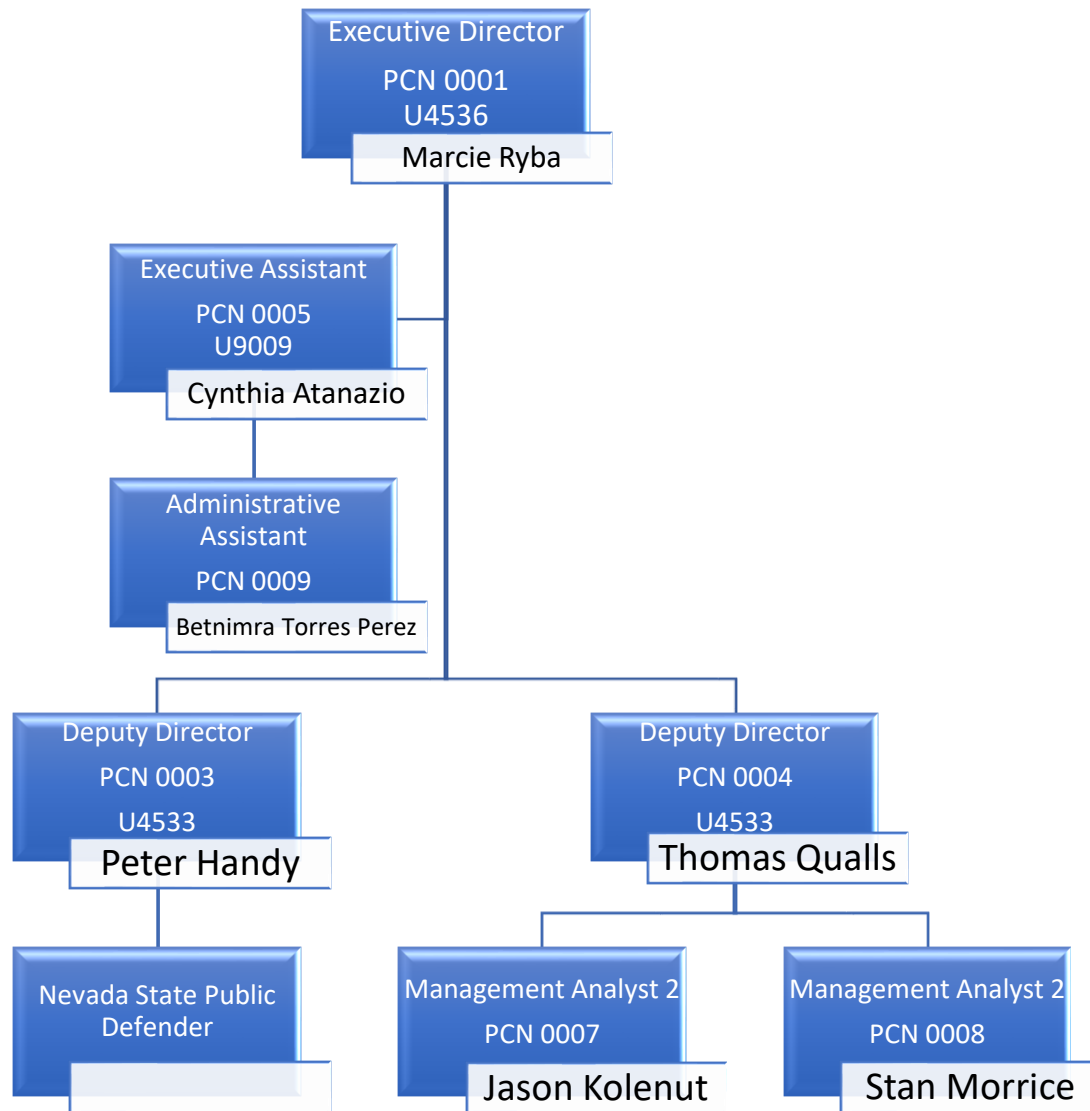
Executive Director
PCN 0001
U4536
Marcie Ryba

Executive Assistant
PCN 0005
U9009
Cynthia Atanazio

Administrative Assistant
PCN 0009
Betnimra Torres Perez

Deputy Director
PCN 0003
U4533
Peter Handy

Deputy Director
PCN 0004
U4533
Thomas Qualls

Nevada State Public Defender

Management Analyst 2
PCN 0007
Jason Kolenut

Management Analyst 2
PCN 0008
Stan Morrice